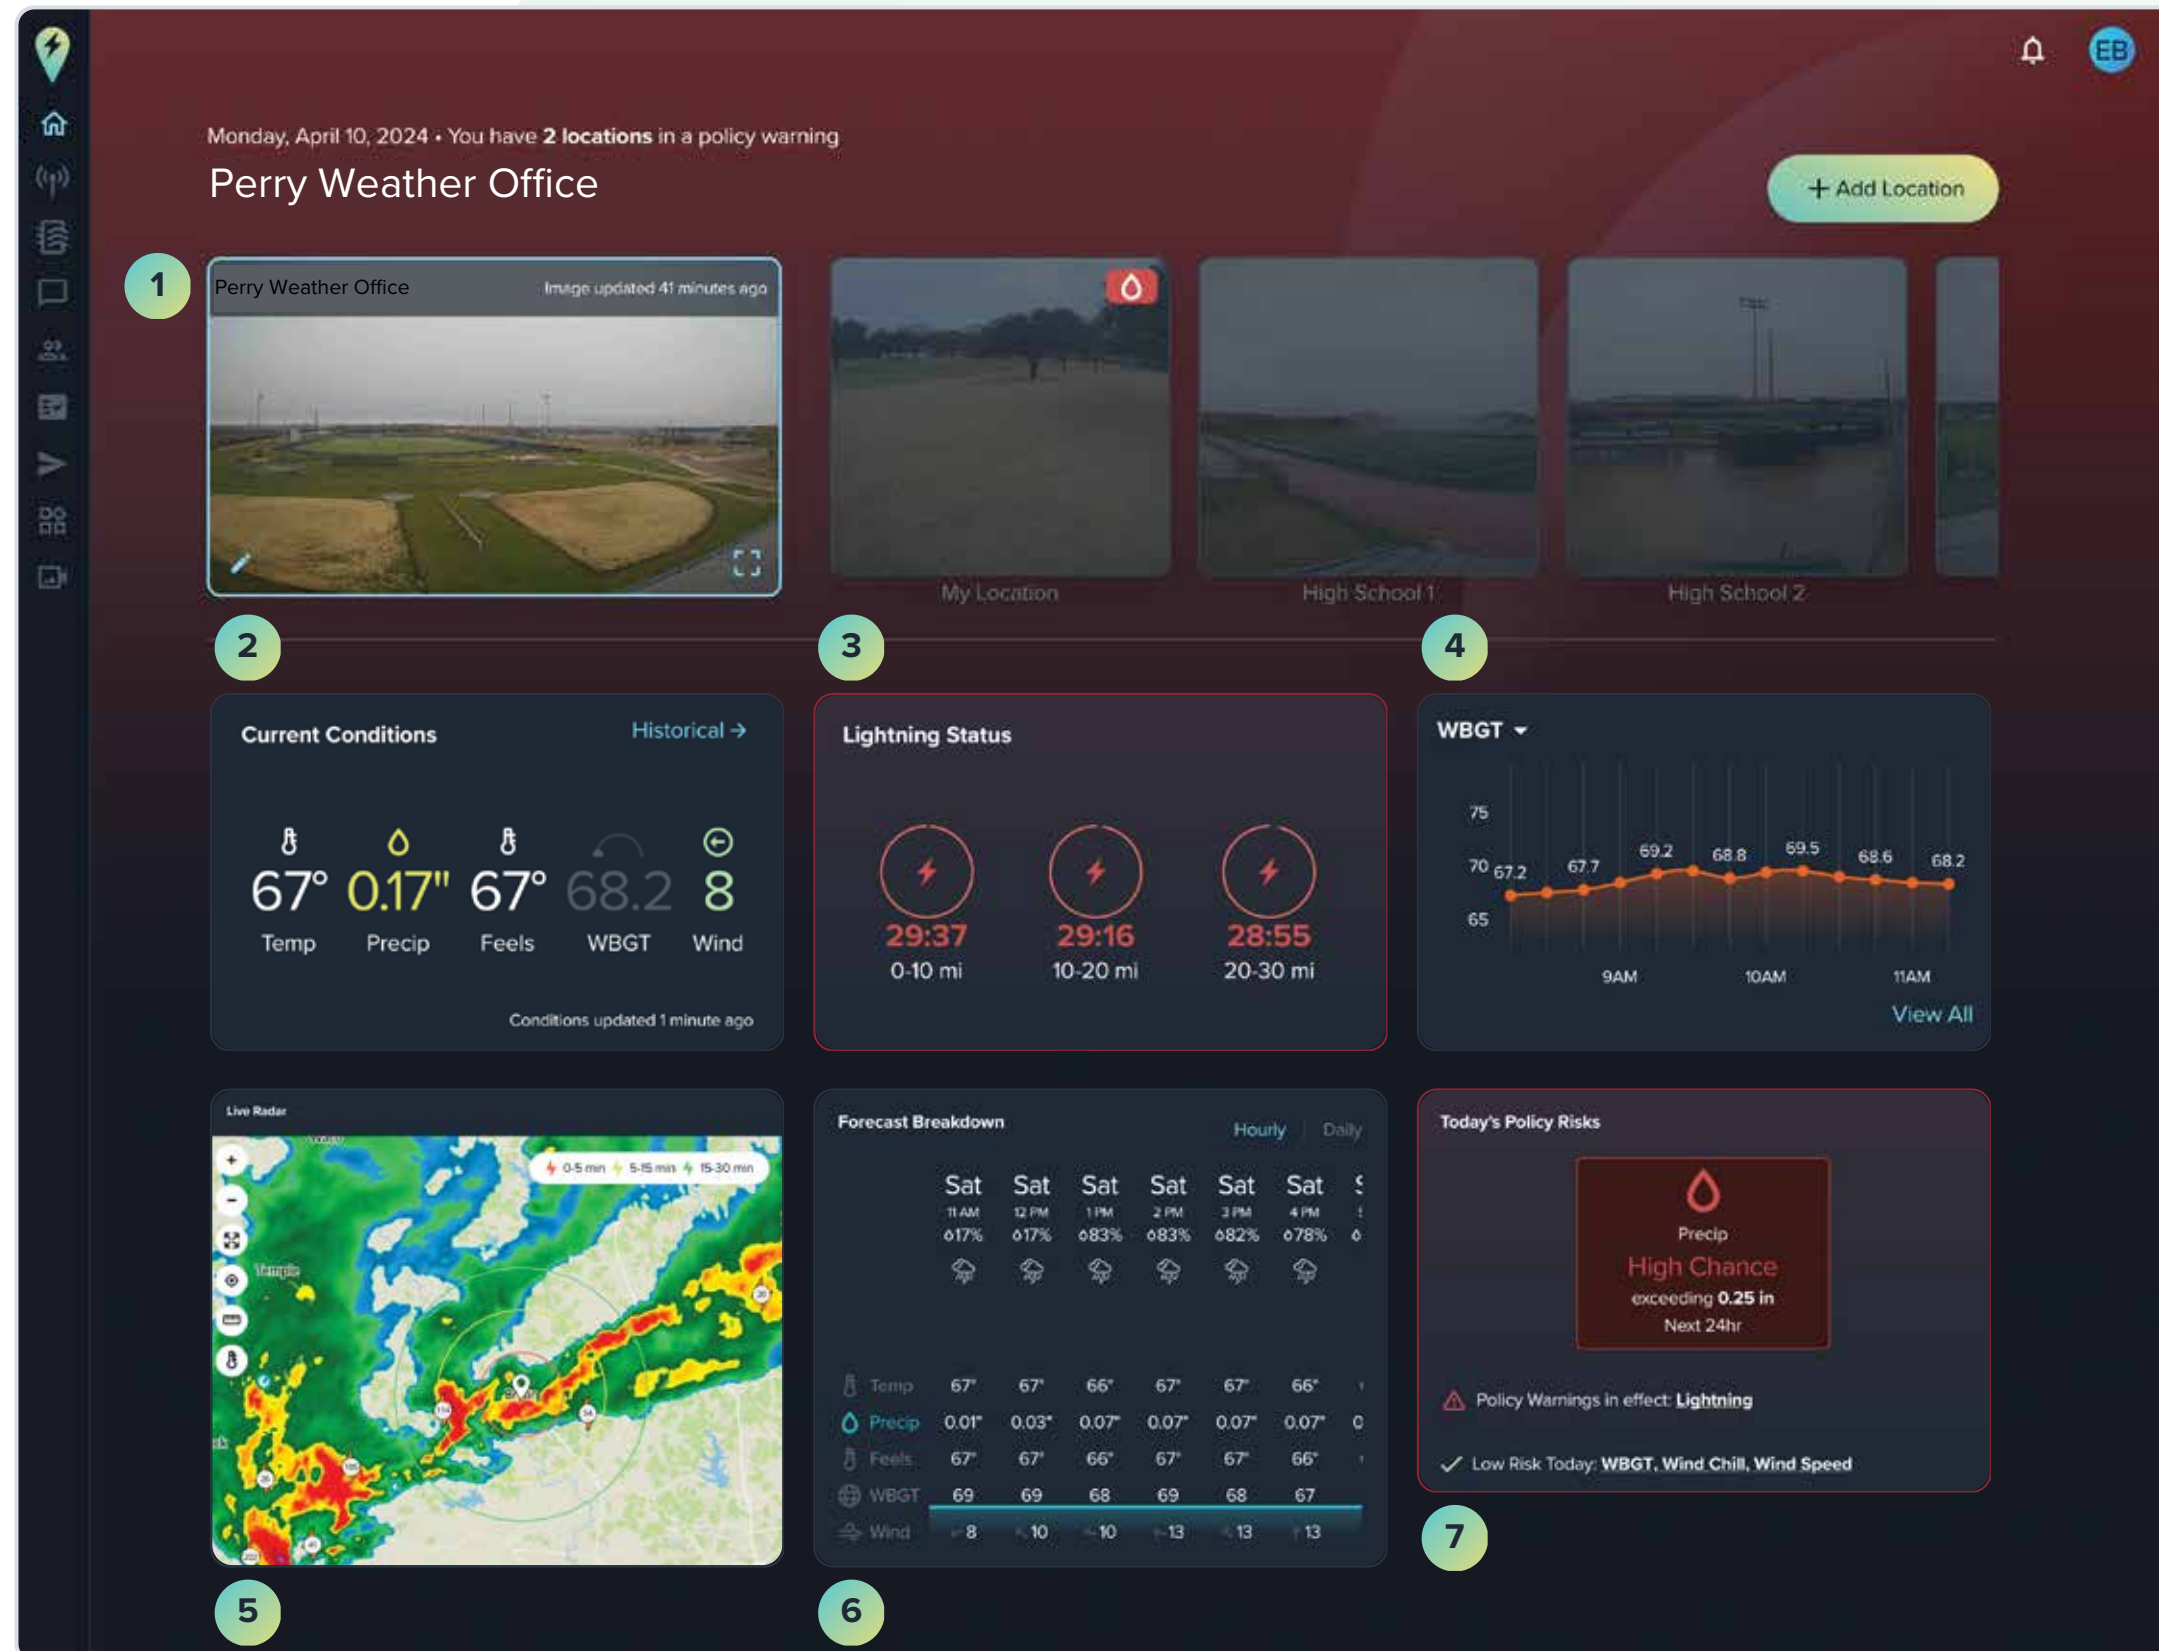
EB

Monday, April 10, 2024 • You have **2 locations** in a policy warning

Perry Weather Office

+ Add Location

1

Perry Weather Office Image updated 41 minutes ago

My Location High School 1 High School 2

2 3 4

Current Conditions Historical →

67° 0.17" 67° 68.2 8
Temp Precip Feels WBGT Wind

Conditions updated 1 minute ago

Lightning Status

29:37 0-10 mi
29:16 10-20 mi
28:55 20-30 mi

WBGT

75
70 67.2 67.7 69.2 68.8 69.5 68.6 68.2
65
9AM 10AM 11AM

View All

Live Radar

0-5 min 5-15 min 15-30 min

Temple

Forecast Breakdown Hourly Daily

| | Sat 11 AM | Sat 12 PM | Sat 1 PM | Sat 2 PM | Sat 3 PM | Sat 4 PM |
|---|---|---|---|---|---|---|
| | 17% | 17% | 83% | 83% | 82% | 78% |
| Temp | 67° | 67° | 66° | 67° | 67° | 66° |
| Precip | 0.01" | 0.03" | 0.07" | 0.07" | 0.07" | 0.07" |
| Feels | 67° | 67° | 66° | 67° | 67° | 66° |
| WBGT | 69 | 69 | 68 | 69 | 68 | 67 |
| Wind | 8 | 10 | 10 | 13 | 13 | 13 |

Today's Policy Risks

Precip
High Chance
exceeding **0.25 in**
Next 24hr

Policy Warnings in effect: **Lightning**

Low Risk Today: **WBGT, Wind Chill, Wind Speed**

7

5 6